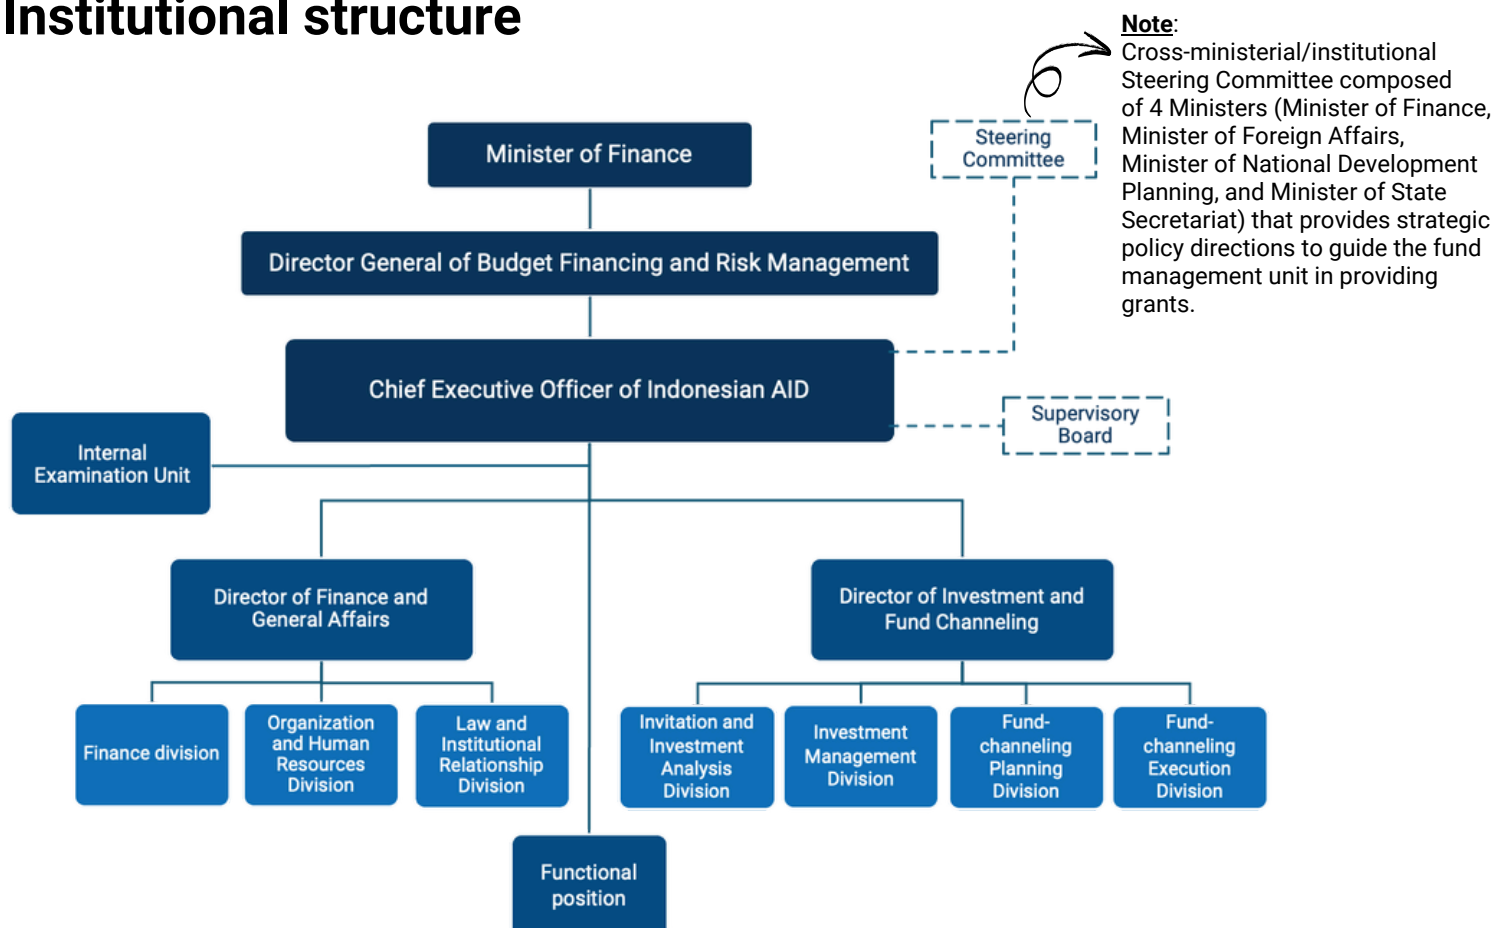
Institutional structure

Note:
Cross-ministerial/institutional Steering Committee composed of 4 Ministers (Minister of Finance, Minister of Foreign Affairs, Minister of National Development Planning, and Minister of State Secretariat) that provides strategic policy directions to guide the fund management unit in providing grants.

Steering Committee

Minister of Finance

Director General of Budget Financing and Risk Management

Chief Executive Officer of Indonesian AID

Supervisory Board

Internal Examination Unit

Director of Finance and General Affairs

Director of Investment and Fund Channeling

Finance division

Organization and Human Resources Division

Law and Institutional Relationship Division

Invitation and Investment Analysis Division

Investment Management Division

Fund-channeling Planning Division

Fund-channeling Execution Division

Functional position